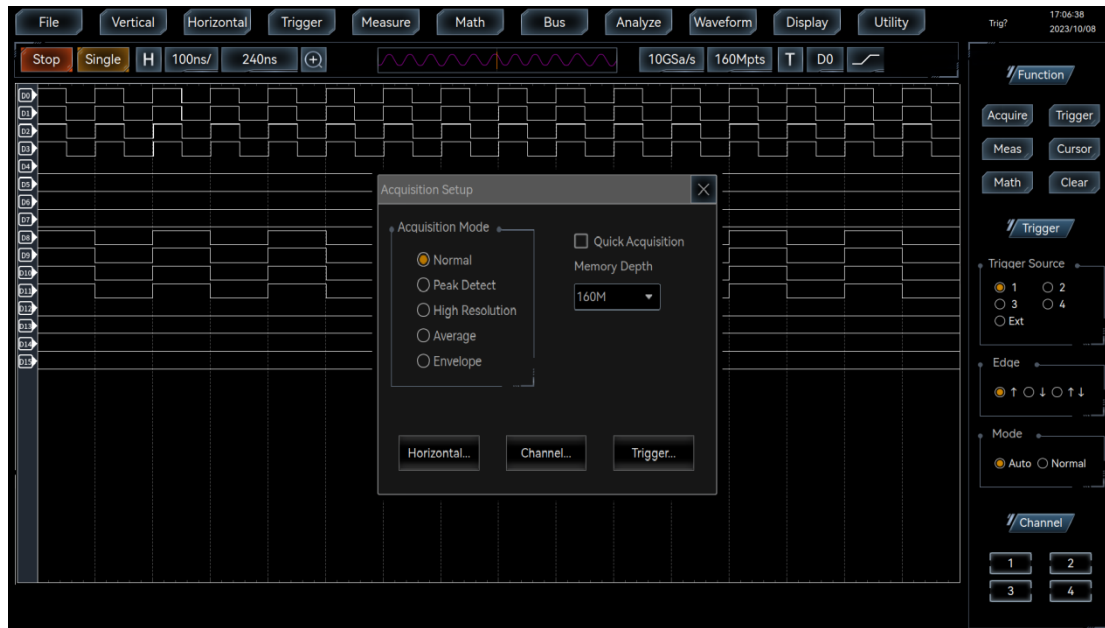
File Vertical Horizontal Trigger Measure Math Bus Analyze Waveform Display Utility

Trig? 17:06:38 2023/10/08

Stop Single H 100ns/ 240ns ⊕ 10GSa/s 160Mpts T D0

D0
D1
D2
D3
D4
D5
D6
D7
D8
D9
D10
D11
D12
D13
D14
D15

Acquisition Setup

Acquisition Mode
Normal
Peak Detect
High Resolution
Average
Envelope

Quick Acquisition
Memory Depth
160M

Horizontal... Channel... Trigger...

Function
Acquire Trigger
Meas Cursor
Math Clear

Trigger
Trigger Source
1 2
3 4
Ext

Edge
↑ ↓ ↑↓

Mode
Auto Normal

Channel
1 2
3 4